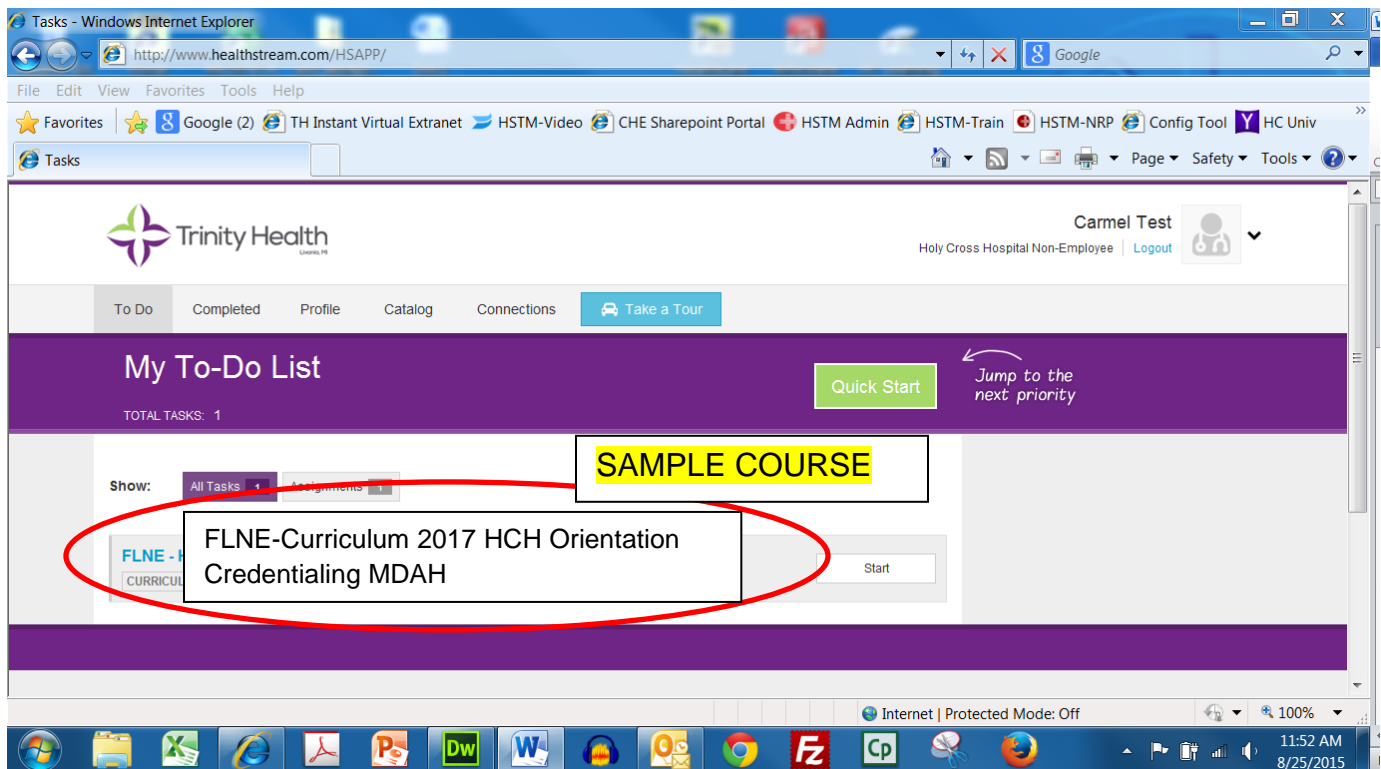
Tasks - Windows Internet Explorer

http://www.healthstream.com/HSAPP/

Google

File Edit View Favorites Tools Help

Favorites Google (2) TH Instant Virtual Extranet HSTM-Video CHE Sharepoint Portal HSTM Admin HSTM-Train HSTM-NRP Config Tool HC Univ

Tasks

Page Safety Tools

Trinity Health
Livonia, MI

Carmel Test
Holy Cross Hospital Non-Employee | Logout

To Do Completed Profile Catalog Connections Take a Tour

My To-Do List

TOTAL TASKS: 1

Quick Start

Jump to the next priority

SAMPLE COURSE

Show: All Tasks 1 Assignments 1

FLNE-Curriculum 2017 HCH Orientation Credentialing MDAH

FLNE - H
CURRICUL

Start

Internet | Protected Mode: Off

100%

Dw

Cp

11:52 AM
8/25/2015